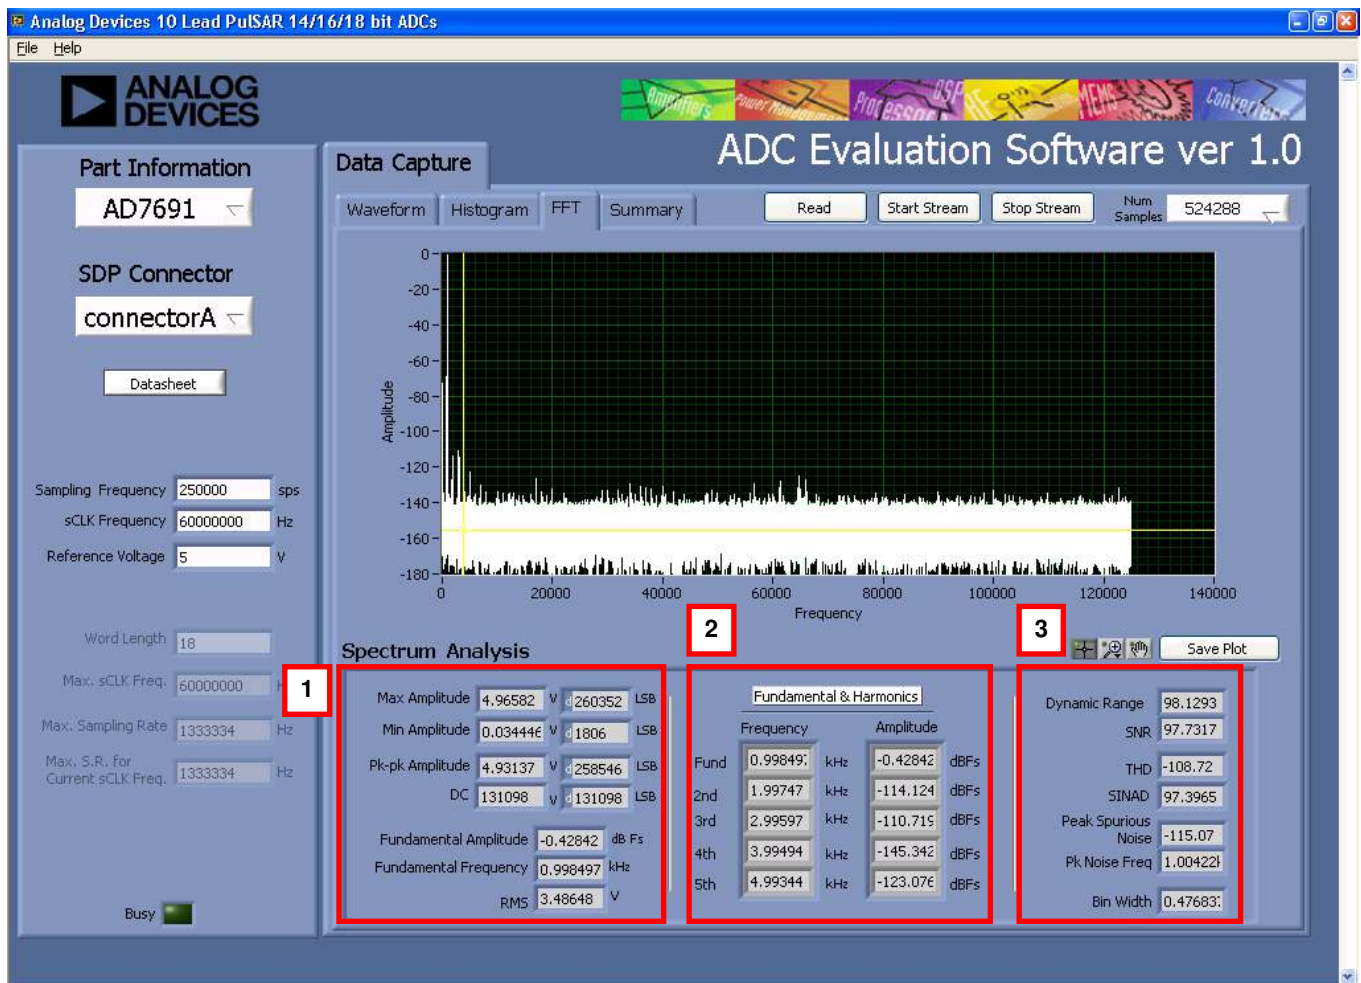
Analog Devices 10 Lead PulSAR 14/16/18 bit ADCs

File Help

ANALOG DEVICES

Amplifiers Power Management Processors DSP RF MEMS Converters

ADC Evaluation Software ver 1.0

Part Information

AD7691

SDP Connector

connectorA

Datasheet

Sampling Frequency 250000 sps

sCLK Frequency 60000000 Hz

Reference Voltage 5 V

Word Length 18

Max. sCLK Freq. 60000000 Hz

Max. Sampling Rate 1333334 Hz

Max. S.R. for Current sCLK Freq. 1333334 Hz

Busy

Data Capture

Waveform Histogram FFT Summary

Read Start Stream Stop Stream Num Samples 524288

Amplitude

0 -20 -40 -60 -80 -100 -120 -140 -160 -180

0 20000 40000 60000 80000 100000 120000 140000

Frequency

Spectrum Analysis

1

2

3

Save Plot

Max Amplitude 4.96582 V 260352 LSB

Min Amplitude 0.034446 V 1806 LSB

Pk-pk Amplitude 4.93137 V 258546 LSB

DC 131098 V 131098 LSB

Fundamental Amplitude -0.42842 dB Fs

Fundamental Frequency 0.998497 kHz

RMS 3.48648 V

Fundamental & Harmonics

| | Frequency | | Amplitude | |
|---|---|---|---|---|
| Fund | 0.99849 | kHz | -0.42842 | dBFs |
| 2nd | 1.99747 | kHz | -114.124 | dBFs |
| 3rd | 2.99597 | kHz | -110.719 | dBFs |
| 4th | 3.99494 | kHz | -145.342 | dBFs |
| 5th | 4.99344 | kHz | -123.076 | dBFs |

Dynamic Range 98.1293

SNR 97.7317

THD -108.72

SINAD 97.3965

Peak Spurious Noise -115.07

Pk Noise Freq 1.00422

Bin Width 0.47683